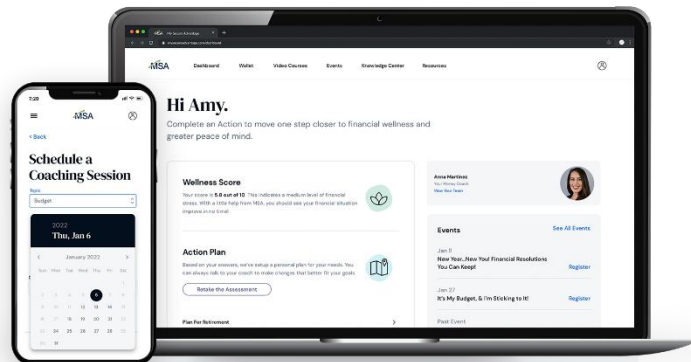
MSA

Dashboard Wallet Video Courses Events Knowledge Center Resources

Hi Amy.

Complete an Action to move one step closer to financial wellness and greater peace of mind.

Wellness Score

Your score is 5.0 out of 10. This indicates a medium level of financial stress. With a little help from MSA, you should see your financial situation improve in no time!

Action Plan

Based on your answers, we've setup a personal plan for your needs. You can always talk to your coach to make changes that better fit your goals.

Retake the Assessment

Plan For Retirement

Anna Martinez
Your Money Coach
View Your Team

Events

See All Events

Jan 11
New Year...New You! Financial Resolutions You Can Keep!
Register

Jan 27
It's My Budget, & I'm Sticking to It!
Register

Past Event

7:20

MSA

< Back

Schedule a Coaching Session

Topic
Budget

2022
Thu, Jan 6

January 2022

S M T W T F S

3 4 5 6
10 11 12 13
17 18 19 20
24 25 26 27 28 29
30 31